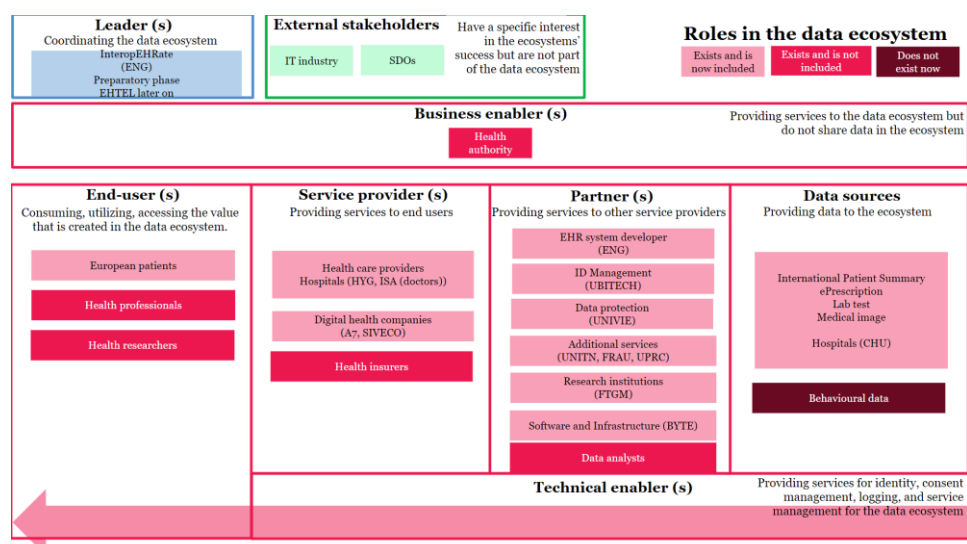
Leader (s)
Coordinating the data ecosystem
InteropEHRate (ENG)
Preparatory phase
EHTEL later on

External stakeholders
IT industry
SDOs
Have a specific interest in the ecosystems' success but are not part of the data ecosystem

Roles in the data ecosystem
Exists and is now included
Exists and is not included
Does not exist now

Business enabler (s)
Health authority
Providing services to the data ecosystem but do not share data in the ecosystem

End-user (s)
Consuming, utilizing, accessing the value that is created in the data ecosystem.
European patients
Health professionals
Health researchers

Service provider (s)
Providing services to end users
Health care providers Hospitals (HYG, ISA (doctors))
Digital health companies (A7, SIVECO)
Health insurers

Partner (s)
Providing services to other service providers
EHR system developer (ENG)
ID Management (UBITECH)
Data protection (UNIVIE)
Additional services (UNITN, FRAU, UPRC)
Research institutions (FTGM)
Software and Infrastructure (BYTE)
Data analysts

Data sources
Providing data to the ecosystem
International Patient Summary
ePrescription
Lab test
Medical image
Hospitals (CHU)
Behavioural data

Technical enabler (s)
Providing services for identity, consent management, logging, and service management for the data ecosystem